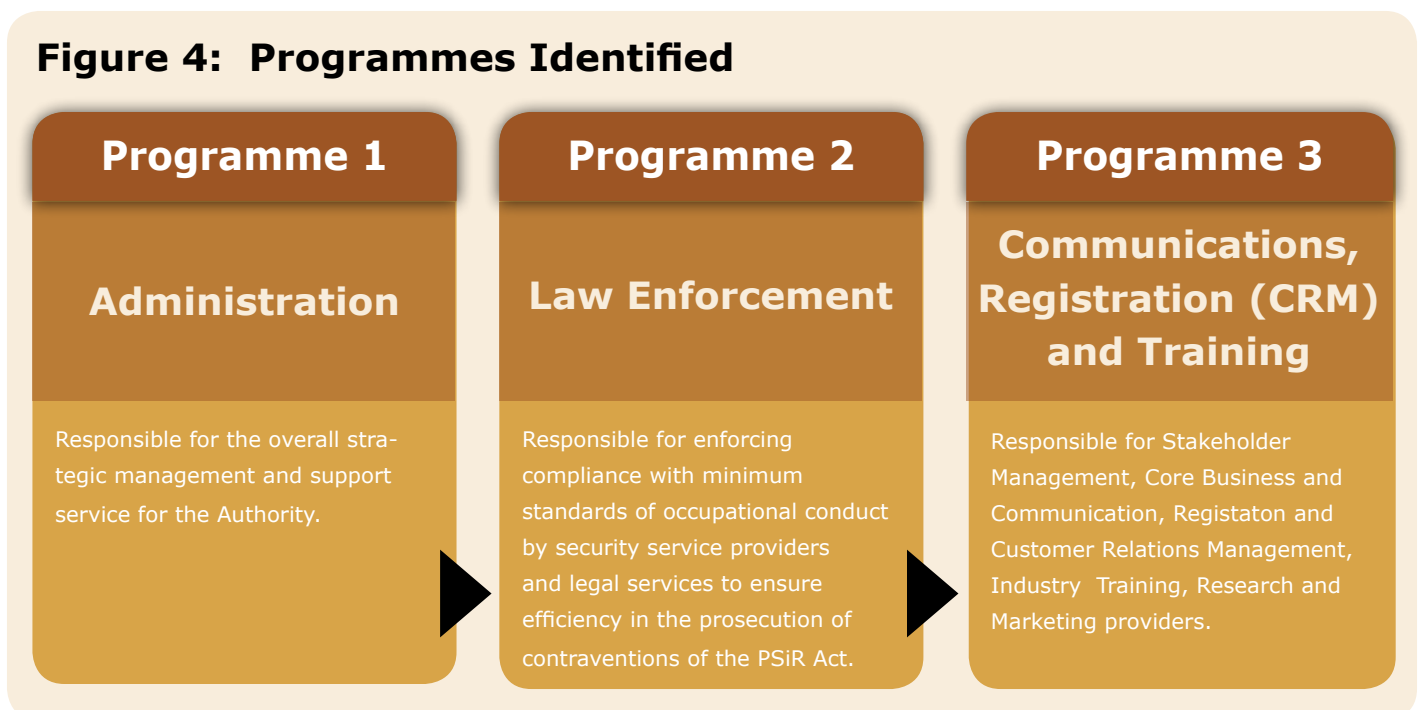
Figure 4: Programmes Identified

Programme 1

Administration

Responsible for the overall strategic management and support service for the Authority.

Programme 2

Law Enforcement

Responsible for enforcing compliance with minimum standards of occupational conduct by security service providers and legal services to ensure efficiency in the prosecution of contraventions of the PSiR Act.

Programme 3

Communications, Registration (CRM) and Training

Responsible for Stakeholder Management, Core Business and Communication, Registaton and Customer Relations Management, Industry Training, Research and Marketing providers.